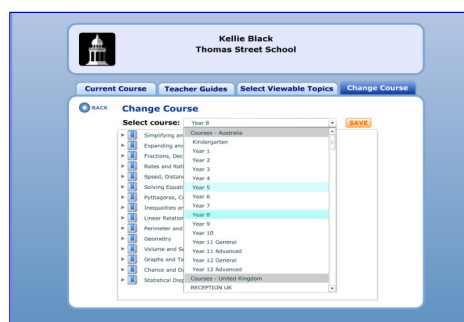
Kellie Black
Thomas Street School

Current Course | Teacher Guides | Select Viewable Topics | Change Course

BACK

Change Course

Select course: Year 8

SAVE

Simplifying an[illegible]
Expanding and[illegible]
Fractions, Dec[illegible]
Rates and Rati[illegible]
Speed, Distanc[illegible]
Solving Equati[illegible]
Pythagoras, C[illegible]
Inequalities an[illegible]
Linear Relation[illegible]
Perimeter and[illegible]
Geometry
Volume and S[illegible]
Graphs and Ta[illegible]
Chance and D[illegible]
Statistical Disp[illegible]

Courses - Australia
Kindergarten
Year 1
Year 2
Year 3
Year 4
Year 5
Year 6
Year 7
Year 8
Year 9
Year 10
Year 11 General
Year 11 Advanced
Year 12 General
Year 12 Advanced
Courses - United Kingdom
RECEPTION UK